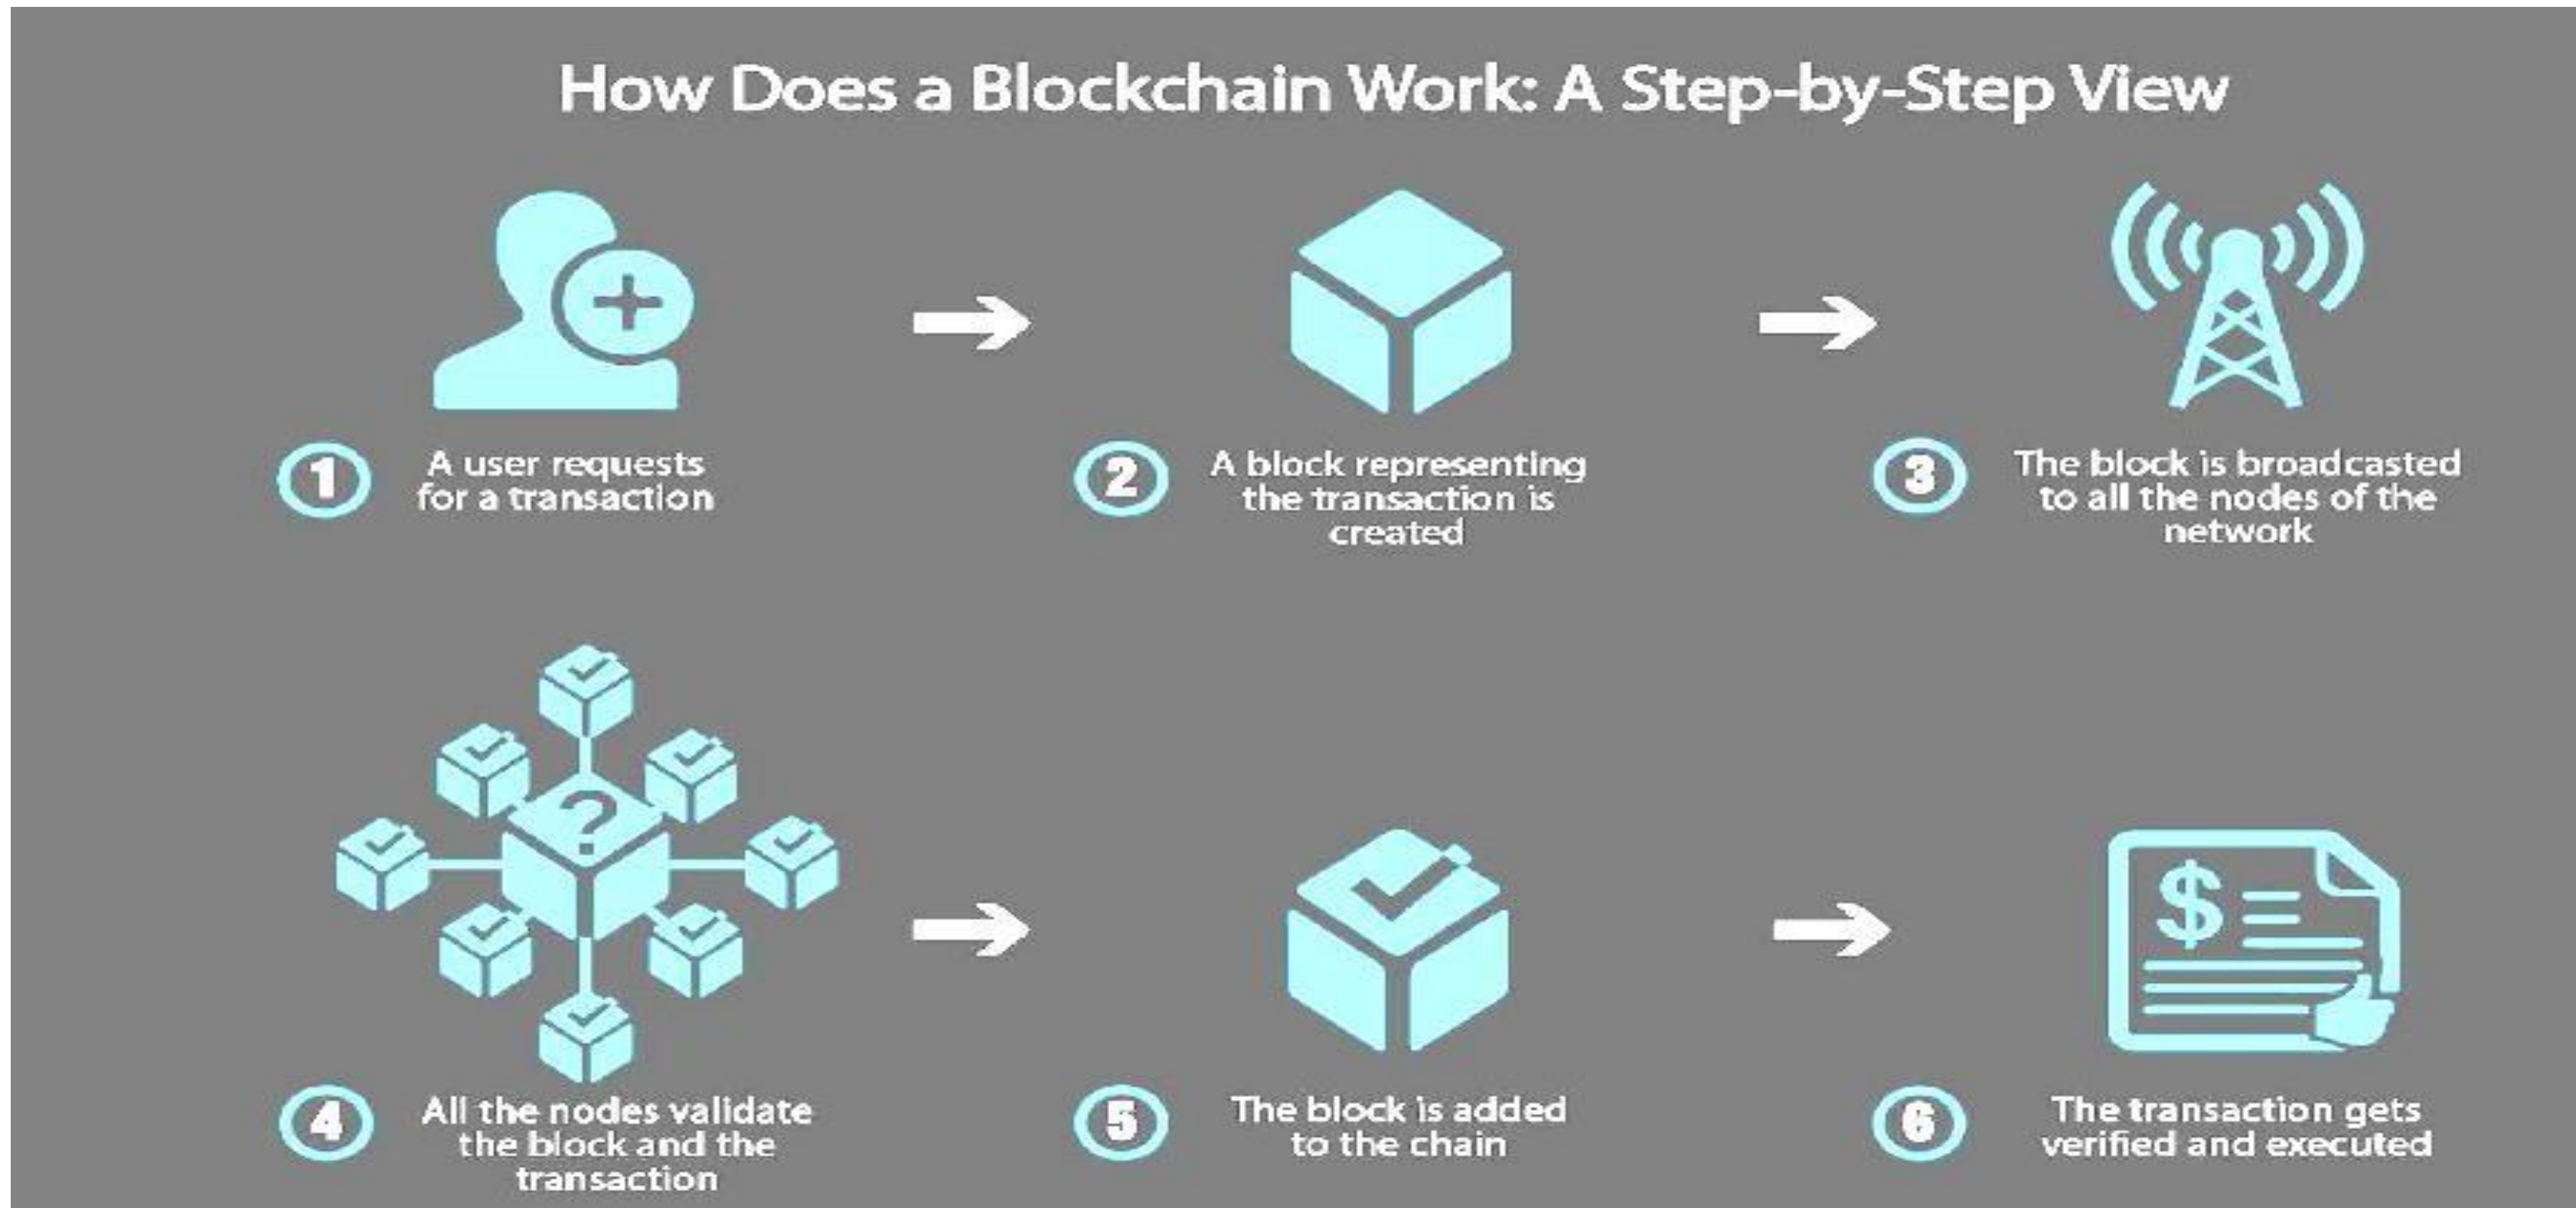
How Does a Blockchain Work: A Step-by-Step View

1 A user requests for a transaction

2 A block representing the transaction is created

3 The block is broadcasted to all the nodes of the network

?

4 All the nodes validate the block and the transaction

5 The block is added to the chain

$

6 The transaction gets verified and executed